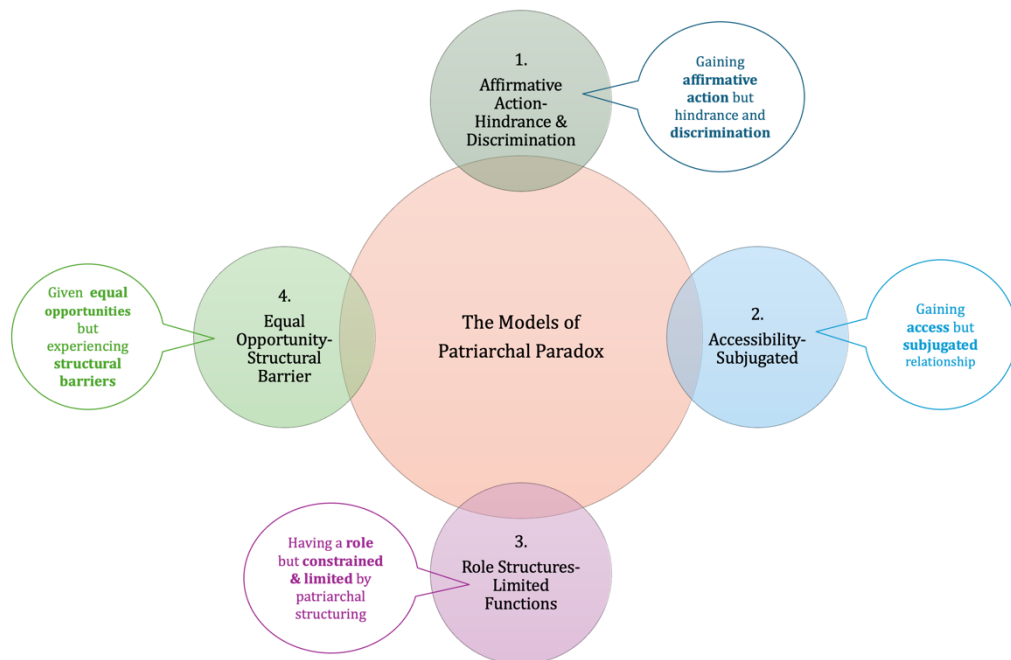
1. Affirmative Action- Hindrance & Discrimination

Gaining **affirmative action** but hindrance and **discrimination**

The Models of Patriarchal Paradox

2. Accessibility- Subjugated

Gaining **access** but **subjugated** relationship

3. Role Structures- Limited Functions

Having a **role** but **constrained & limited** by patriarchal structuring

4. Equal Opportunity- Structural Barrier

Given **equal opportunities** but experiencing **structural barriers**